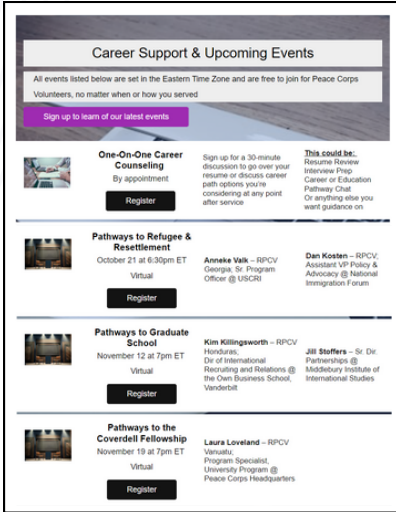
Career Support & Upcoming Events

All events listed below are set in the Eastern Time Zone and are free to join for Peace Corps Volunteers, no matter when or how you served

Sign up to learn of our latest events

One-On-One Career Counseling
By appointment
Register

Sign up for a 30-minute discussion to go over your resume or discuss career path options you're considering at any point after service

This could be:
Resume Review
Interview Prep
Career or Education Pathway Chat
Or anything else you want guidance on

Pathways to Refugee & Resettlement
October 21 at 6:30pm ET
Virtual
Register

Anneke Valk – RPCV Georgia; Sr. Program Officer @ USCRI

Dan Kosten – RPCV; Assistant VP Policy & Advocacy @ National Immigration Forum

Pathways to Graduate School
November 12 at 7pm ET
Virtual
Register

Kim Killingsworth – RPCV Honduras; Dir of International Recruiting and Relations @ the Own Business School, Vanderbilt

Jill Stoffers – Sr. Dir. Partnerships @ Middlebury Institute of International Studies

Pathways to the Coverdell Fellowship
November 19 at 7pm ET
Virtual
Register

Laura Loveland – RPCV Vanuatu; Program Specialist, University Program @ Peace Corps Headquarters